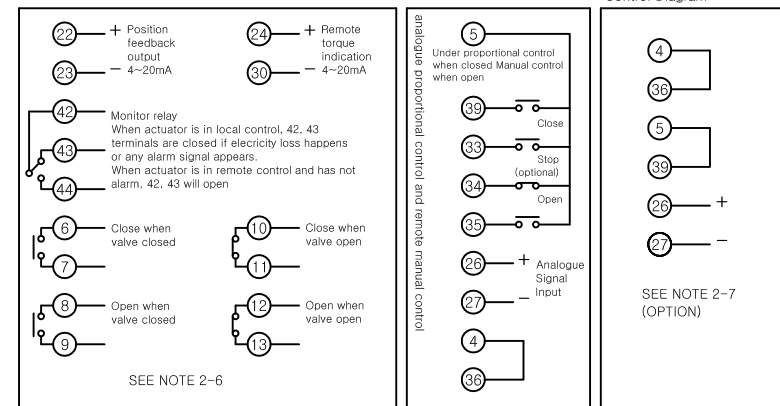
Control Diagram

22 + Position feedback output
23 − 4~20mA

24 + Remote torque indication
30 − 4~20mA

42 Monitor relay
When actuator is in local control, 42, 43 terminals are closed if electricity loss happens or any alarm signal appears.
43
When actuator is in remote control and has not alarm, 42, 43 will open
44

6 Close when valve closed
7

10 Close when valve open
11

8 Open when valve closed
9

12 Open when valve open
13

SEE NOTE 2-6

analogue proportional control and remote manual control

5
Under proportional control when closed Manual control when open

39 Close
33 Stop (optional)
34 Open
35

26 + Analogue Signal Input
27 −

4
36

4
36

5
39

26 +
27 −

SEE NOTE 2-7 (OPTION)